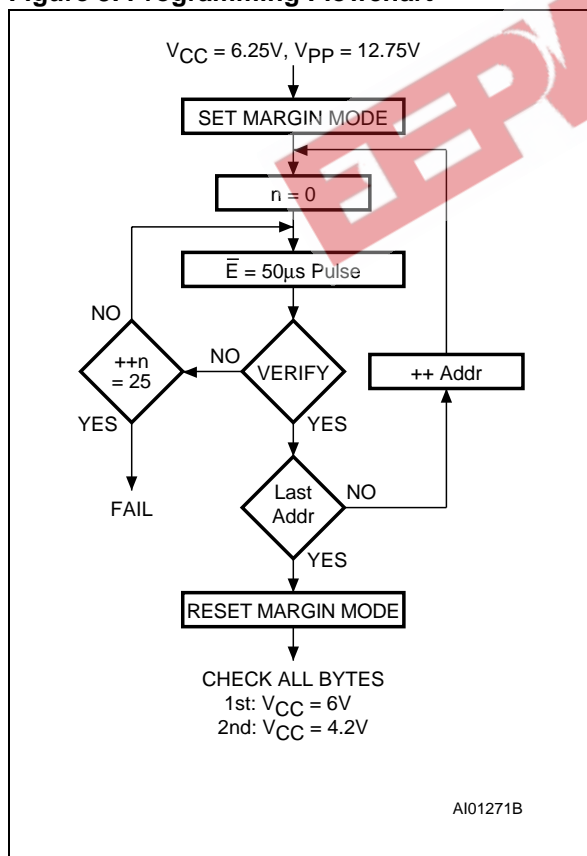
Figure 6. Programming Flowchart

$V_{CC}$ = 6.25V, $V_{PP}$ = 12.75V

SET MARGIN MODE

n = 0

$\overline{E}$ = 50µs Pulse

NO

++n = 25

NO

VERIFY

++ Addr

YES

YES

FAIL

Last Addr

NO

YES

RESET MARGIN MODE

CHECK ALL BYTES
1st: $V_{CC}$ = 6V
2nd: $V_{CC}$ = 4.2V

AI01271B